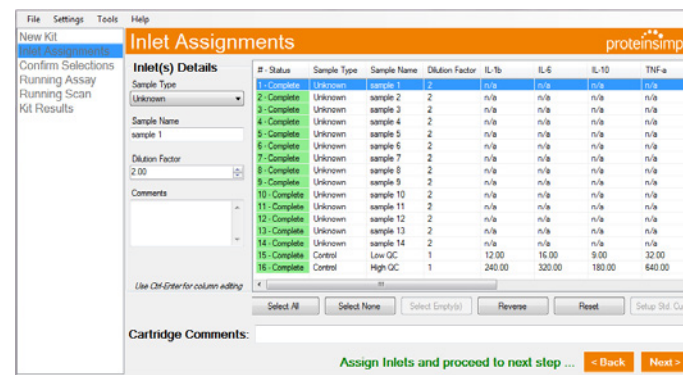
File Settings Tools Help

New Kit
Inlet Assignments
Confirm Selections
Running Assay
Running Scan
Kit Results

Inlet Assignments

proteinsimp

Inlet(s) Details

Sample Type
Unknown

Sample Name
sample 1

Dilution Factor
2.00

Comments

Use Ctrl-Enter for column editing

| # - Status | Sample Type | Sample Name | Dilution Factor | IL-1b | IL-6 | IL-10 | TNF-a |
|---|---|---|---|---|---|---|---|
| 1 - Complete | Unknown | sample 1 | 2 | n/a | n/a | n/a | n/a |
| 2 - Complete | Unknown | sample 2 | 2 | n/a | n/a | n/a | n/a |
| 3 - Complete | Unknown | sample 3 | 2 | n/a | n/a | n/a | n/a |
| 4 - Complete | Unknown | sample 4 | 2 | n/a | n/a | n/a | n/a |
| 5 - Complete | Unknown | sample 5 | 2 | n/a | n/a | n/a | n/a |
| 6 - Complete | Unknown | sample 6 | 2 | n/a | n/a | n/a | n/a |
| 7 - Complete | Unknown | sample 7 | 2 | n/a | n/a | n/a | n/a |
| 8 - Complete | Unknown | sample 8 | 2 | n/a | n/a | n/a | n/a |
| 9 - Complete | Unknown | sample 9 | 2 | n/a | n/a | n/a | n/a |
| 10 - Complete | Unknown | sample 10 | 2 | n/a | n/a | n/a | n/a |
| 11 - Complete | Unknown | sample 11 | 2 | n/a | n/a | n/a | n/a |
| 12 - Complete | Unknown | sample 12 | 2 | n/a | n/a | n/a | n/a |
| 13 - Complete | Unknown | sample 13 | 2 | n/a | n/a | n/a | n/a |
| 14 - Complete | Unknown | sample 14 | 2 | n/a | n/a | n/a | n/a |
| 15 - Complete | Control | Low QC | 1 | 12.00 | 16.00 | 9.00 | 32.00 |
| 16 - Complete | Control | High QC | 1 | 240.00 | 320.00 | 180.00 | 640.00 |

Select All | Select None | Select Empty(s) | Reverse | Reset | Setup Std. Cu

Cartridge Comments:

Assign Inlets and proceed to next step ... < Back Next >